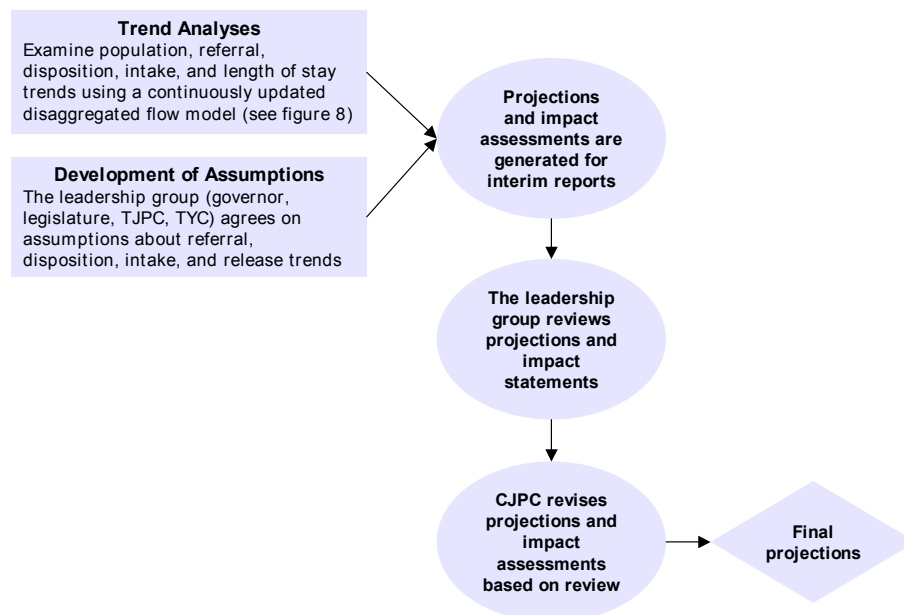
**Trend Analyses**
Examine population, referral, disposition, intake, and length of stay trends using a continuously updated disaggregated flow model (see figure 8)

**Development of Assumptions**
The leadership group (governor, legislature, TJPC, TYC) agrees on assumptions about referral, disposition, intake, and release trends

Projections and impact assessments are generated for interim reports

The leadership group reviews projections and impact statements

CJPC revises projections and impact assessments based on review

Final projections